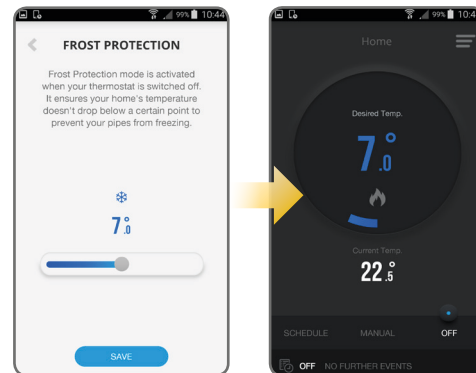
99% 10:44

FROST PROTECTION

Frost Protection mode is activated when your thermostat is switched off. It ensures your home's temperature doesn't drop below a certain point to prevent your pipes from freezing.

7.0°

SAVE

99% 10:4

Home

Desired Temp.

7.0°

Current Temp.

22.5°

SCHEDULE MANUAL OFF

OFF NO FURTHER EVENTS